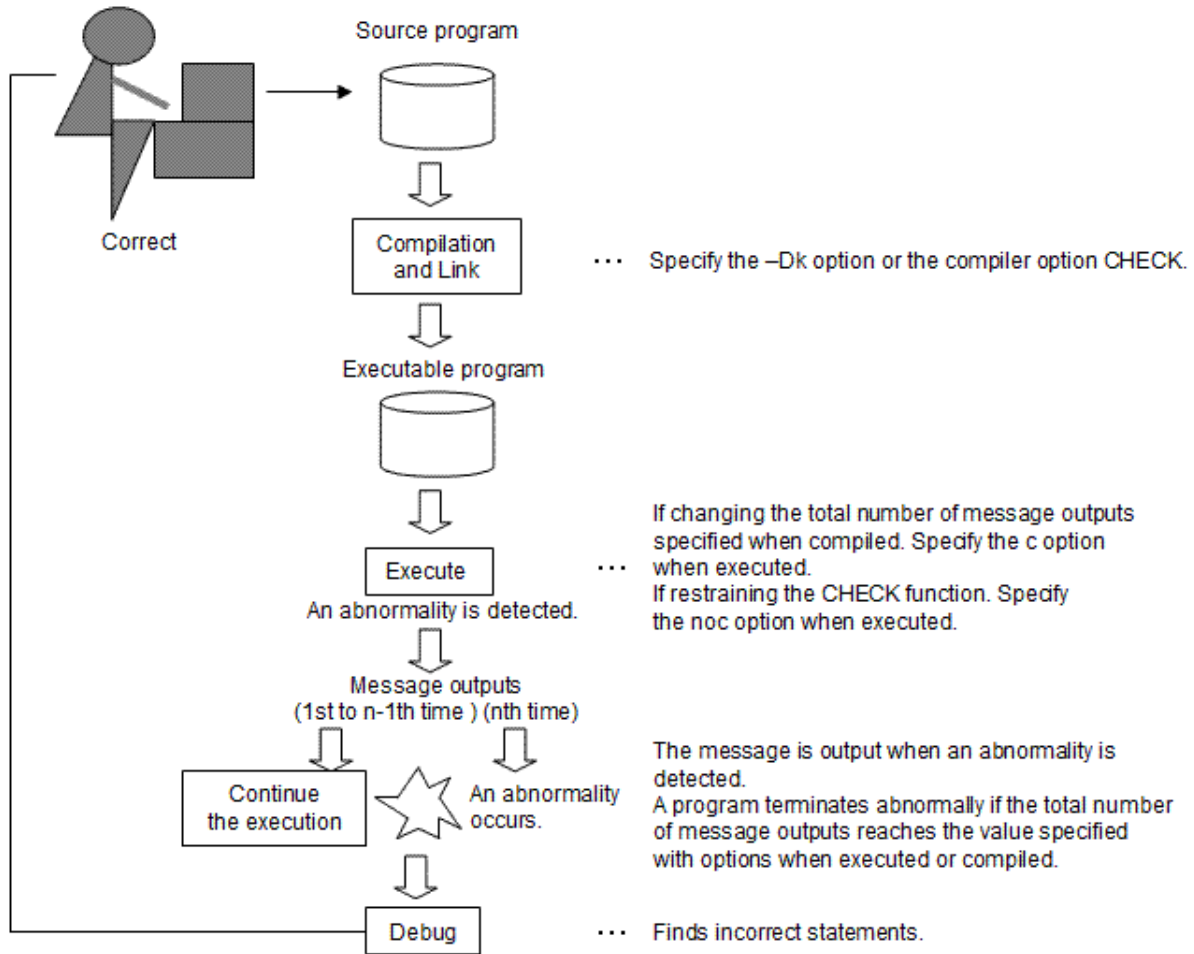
Source program

Correct

Compilation and Link

··· Specify the –Dk option or the compiler option CHECK.

Executable program

Execute

An abnormality is detected.

··· If changing the total number of message outputs specified when compiled. Specify the c option when executed. If restraining the CHECK function. Specify the noc option when executed.

Message outputs (1st to n-1th time ) (nth time)

Continue the execution

An abnormality occurs.

The message is output when an abnormality is detected. A program terminates abnormally if the total number of message outputs reaches the value specified with options when executed or compiled.

Debug

··· Finds incorrect statements.